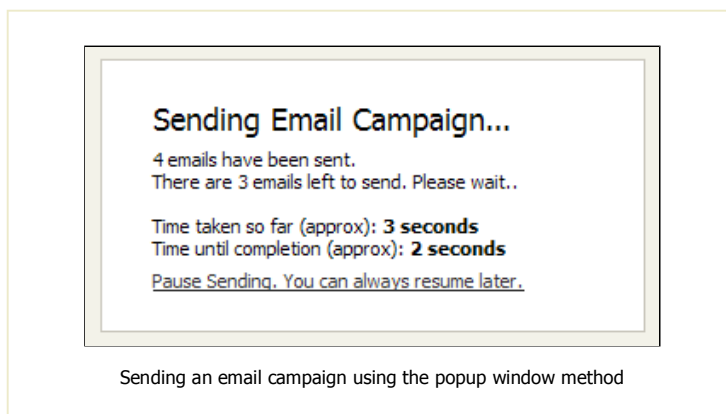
Sending Email Campaign...

4 emails have been sent.
There are 3 emails left to send. Please wait..

Time taken so far (approx): **3 seconds**
Time until completion (approx): **2 seconds**

Pause Sending. You can always resume later.

Sending an email campaign using the popup window method